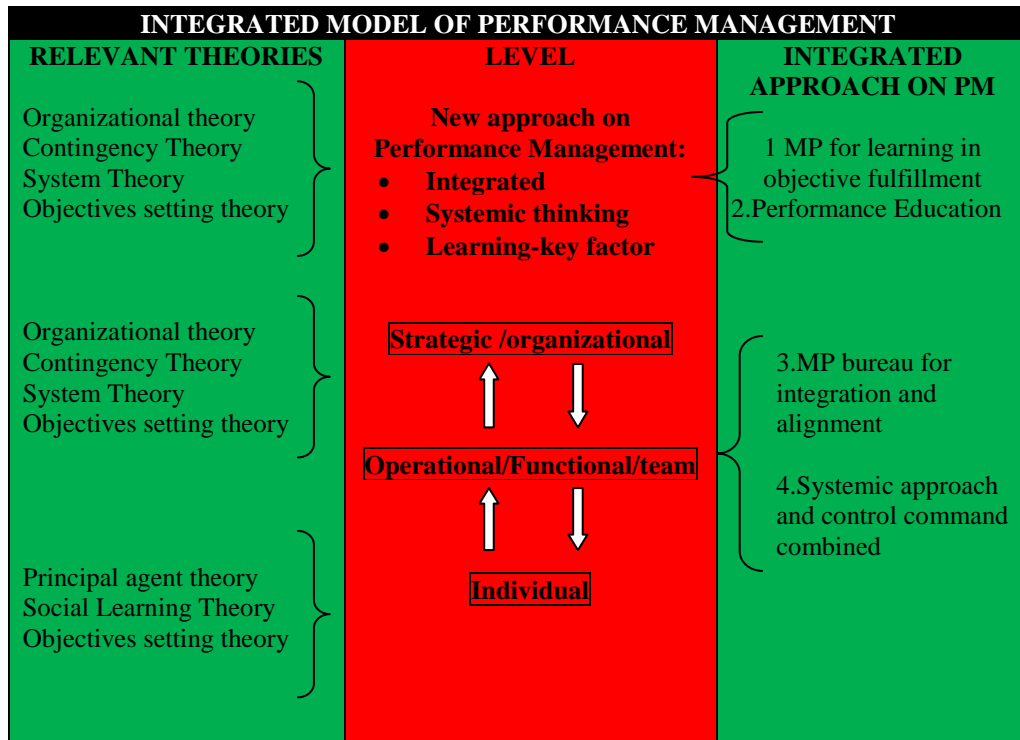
INTEGRATED MODEL OF PERFORMANCE MANAGEMENT

RELEVANT THEORIES

Organizational theory
Contingency Theory
System Theory
Objectives setting theory

Organizational theory
Contingency Theory
System Theory
Objectives setting theory

Principal agent theory
Social Learning Theory
Objectives setting theory

LEVEL

New approach on Performance Management:
- Integrated
- Systemic thinking
- Learning-key factor

Strategic /organizational

Operational/Functional/team

Individual

INTEGRATED APPROACH ON PM

1 MP for learning in objective fulfillment
2.Performance Education

3.MP bureau for integration and alignment

4.Systemic approach and control command combined